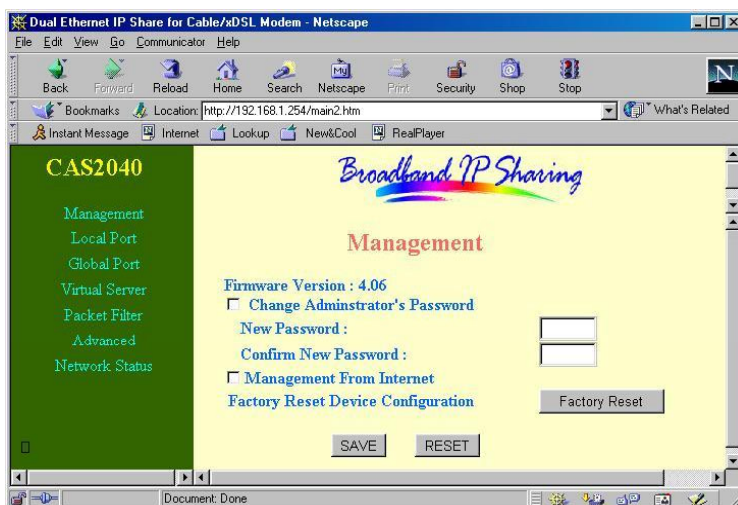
Dual Ethernet IP Share for Cable/xDSL Modem - Netscape

File Edit View Go Communicator Help

Back Forward Reload Home Search Netscape Print Security Shop Stop

Bookmarks Location: http://192.168.1.254/main2.htm What's Related

Instant Message Internet Lookup New&Cool RealPlayer

CAS2040

Management
Local Port
Global Port
Virtual Server
Packet Filter
Advanced
Network Status

Broadband IP Sharing

Management

Firmware Version : 4.06
Change Adminstrator's Password
New Password :
Confirm New Password :
Management From Internet
Factory Reset Device Configuration

Factory Reset

SAVE RESET

Document: Done